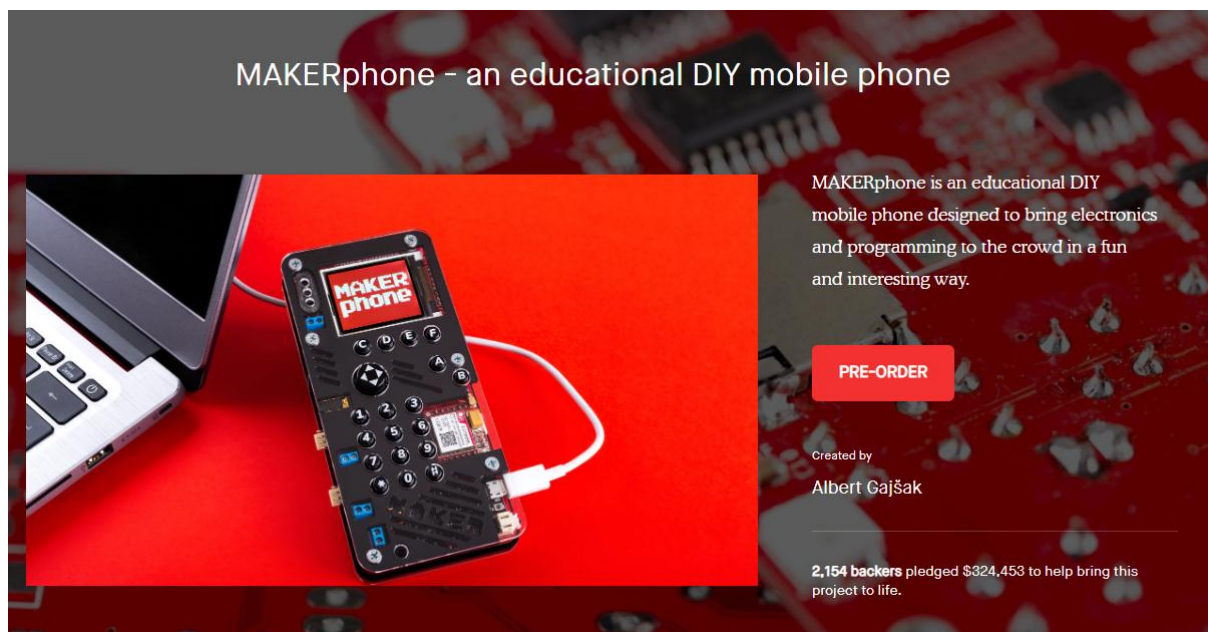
MAKERphone - an educational DIY mobile phone

MAKER phone

C D E F A B 1 2 3 4 5 6 7 8 9 * 0 #

MAKERphone is an educational DIY mobile phone designed to bring electronics and programming to the crowd in a fun and interesting way.

PRE-ORDER

Created by

Albert Gajšak

2,154 backers pledged $324,453 to help bring this project to life.